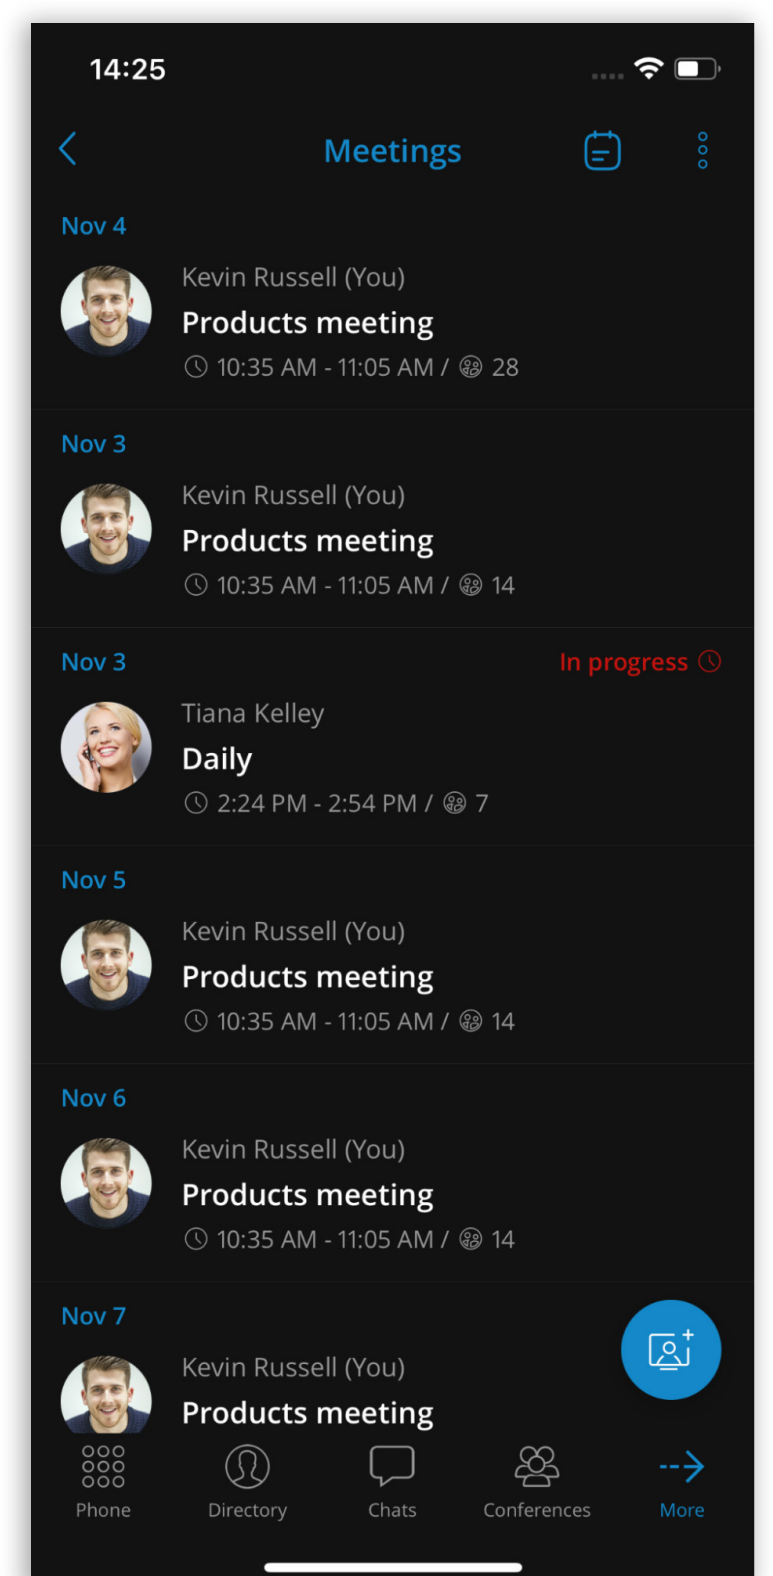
14:25

Meetings

Nov 4

Kevin Russell (You)

Products meeting

10:35 AM - 11:05 AM / 28

Nov 3

Kevin Russell (You)

Products meeting

10:35 AM - 11:05 AM / 14

Nov 3

In progress

Tiana Kelley

Daily

2:24 PM - 2:54 PM / 7

Nov 5

Kevin Russell (You)

Products meeting

10:35 AM - 11:05 AM / 14

Nov 6

Kevin Russell (You)

Products meeting

10:35 AM - 11:05 AM / 14

Nov 7

Kevin Russell (You)

Products meeting

Phone Directory Chats Conferences More